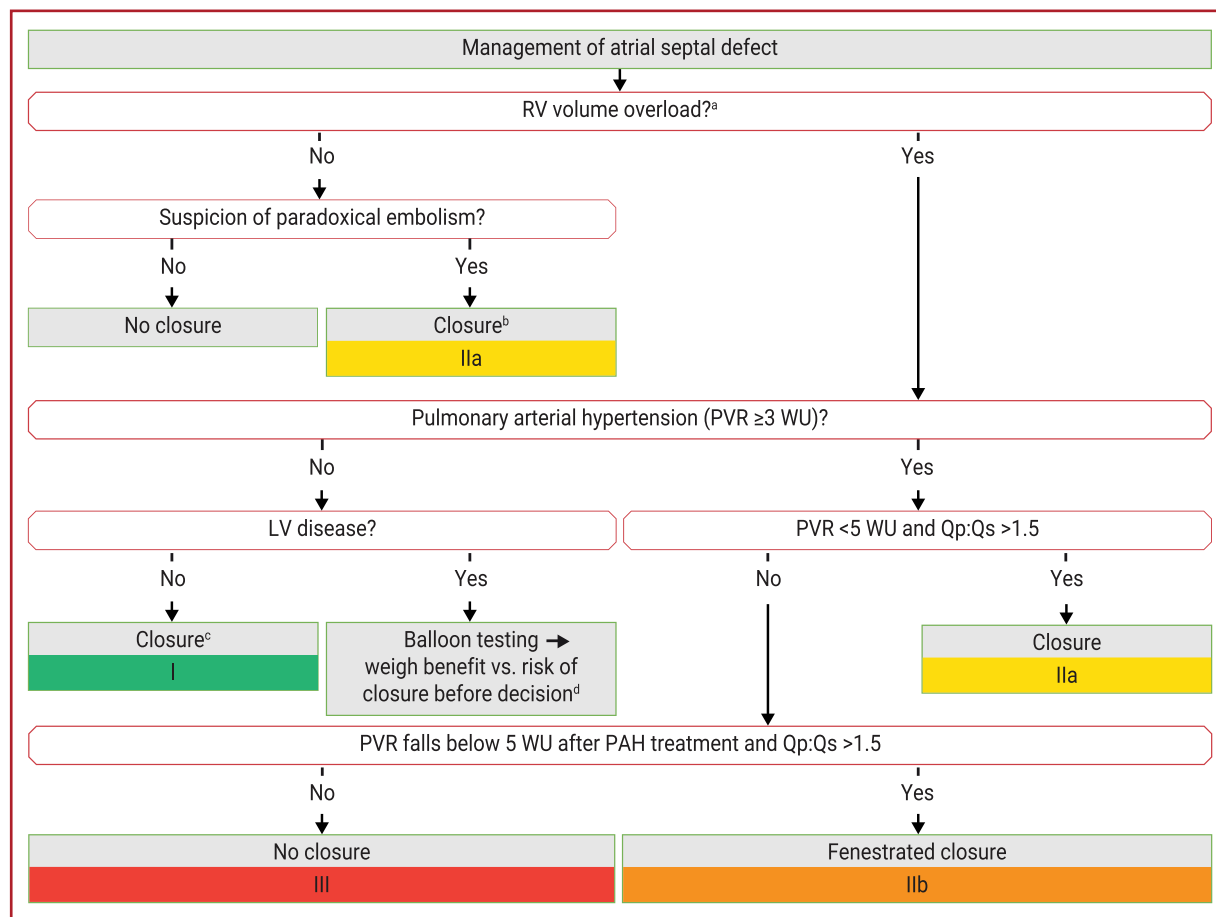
Management of atrial septal defect

RV volume overload?$^a$

No

Yes

Suspicion of paradoxical embolism?

No

Yes

No closure

Closure$^b$

IIa

Pulmonary arterial hypertension (PVR ≥3 WU)?

No

Yes

LV disease?

PVR <5 WU and Qp:Qs >1.5

No

Yes

No

Yes

Closure$^c$

I

Balloon testing ➔ weigh benefit vs. risk of closure before decision$^d$

Closure

IIa

PVR falls below 5 WU after PAH treatment and Qp:Qs >1.5

No

Yes

No closure

III

Fenestrated closure

IIb